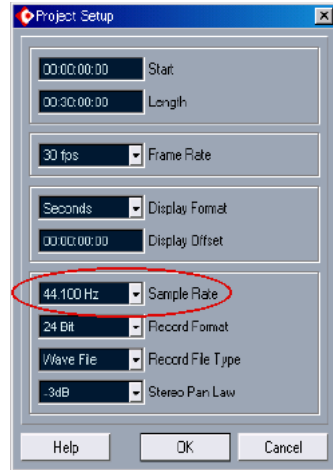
Project Setup

00:00:00:00 Start
00:30:00:00 Length

30 fps Frame Rate

Seconds Display Format
00:00:00:00 Display Offset

44.100 Hz Sample Rate
24 Bit Record Format
Wave File Record File Type
-3dB Stereo Pan Law

Help OK Cancel